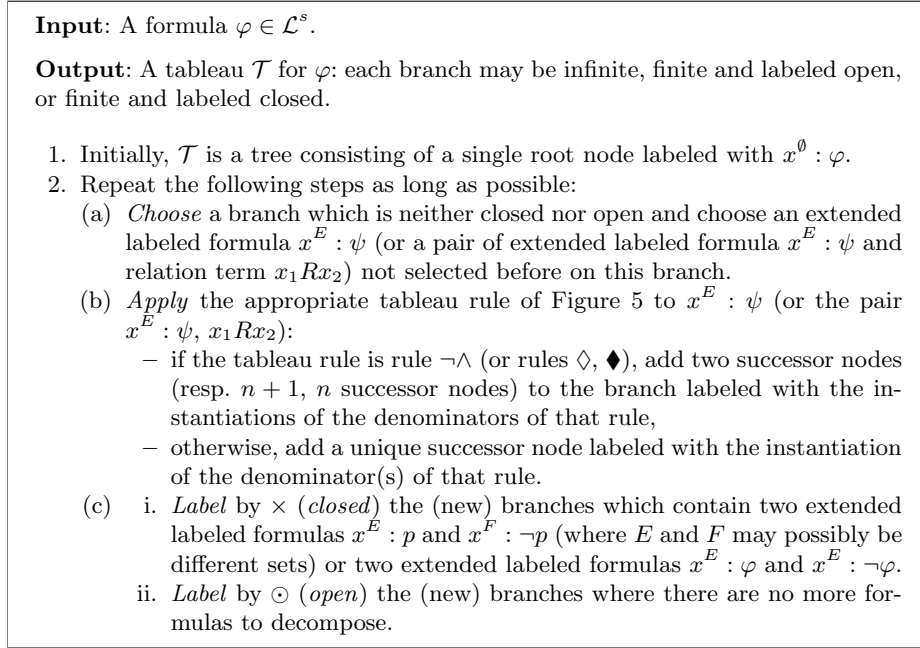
**Input**: A formula $\varphi \in \mathcal{L}^s$.

**Output**: A tableau $\mathcal{T}$ for $\varphi$: each branch may be infinite, finite and labeled open, or finite and labeled closed.

1. Initially, $\mathcal{T}$ is a tree consisting of a single root node labeled with $x^{\emptyset} : \varphi$.
2. Repeat the following steps as long as possible:
 (a) *Choose* a branch which is neither closed nor open and choose an extended labeled formula $x^E : \psi$ (or a pair of extended labeled formula $x^E : \psi$ and relation term $x_1 R x_2$) not selected before on this branch.
 (b) *Apply* the appropriate tableau rule of Figure 5 to $x^E : \psi$ (or the pair $x^E : \psi$, $x_1 R x_2$):
 – if the tableau rule is rule $\neg\wedge$ (or rules $\Diamond$, $\blacklozenge$), add two successor nodes (resp. $n+1$, $n$ successor nodes) to the branch labeled with the instantiations of the denominators of that rule,
 – otherwise, add a unique successor node labeled with the instantiation of the denominator(s) of that rule.
 (c) i. *Label* by $\times$ (*closed*) the (new) branches which contain two extended labeled formulas $x^E : p$ and $x^F : \neg p$ (where $E$ and $F$ may possibly be different sets) or two extended labeled formulas $x^E : \varphi$ and $x^E : \neg\varphi$.
 ii. *Label* by $\odot$ (*open*) the (new) branches where there are no more formulas to decompose.